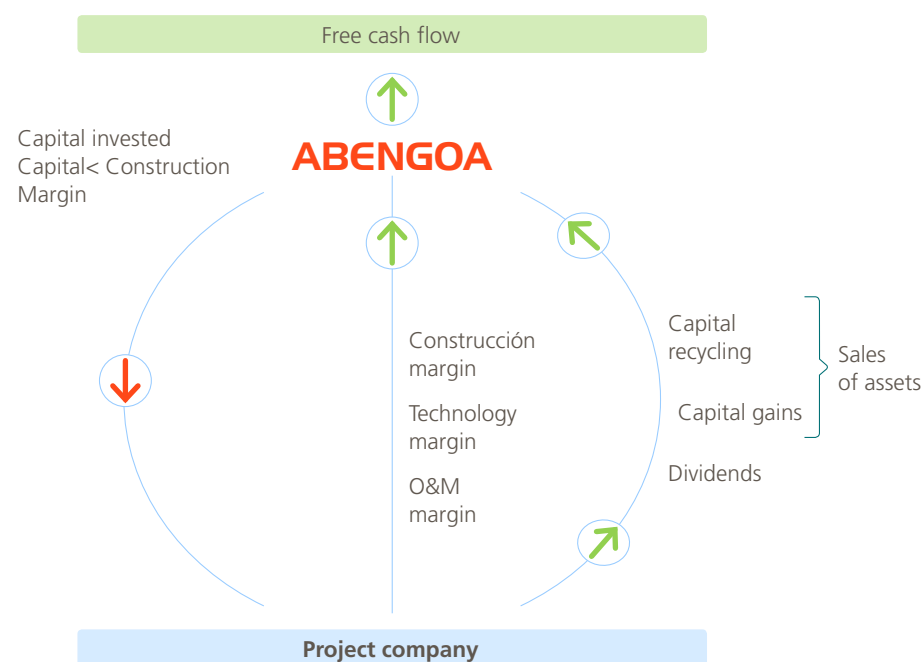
Free cash flow

Capital invested
Capital< Construction
Margin

ABENGOA

Construcción
margin

Technology
margin

O&M
margin

Capital
recycling

Capital gains

Sales
of assets

Dividends

Project company